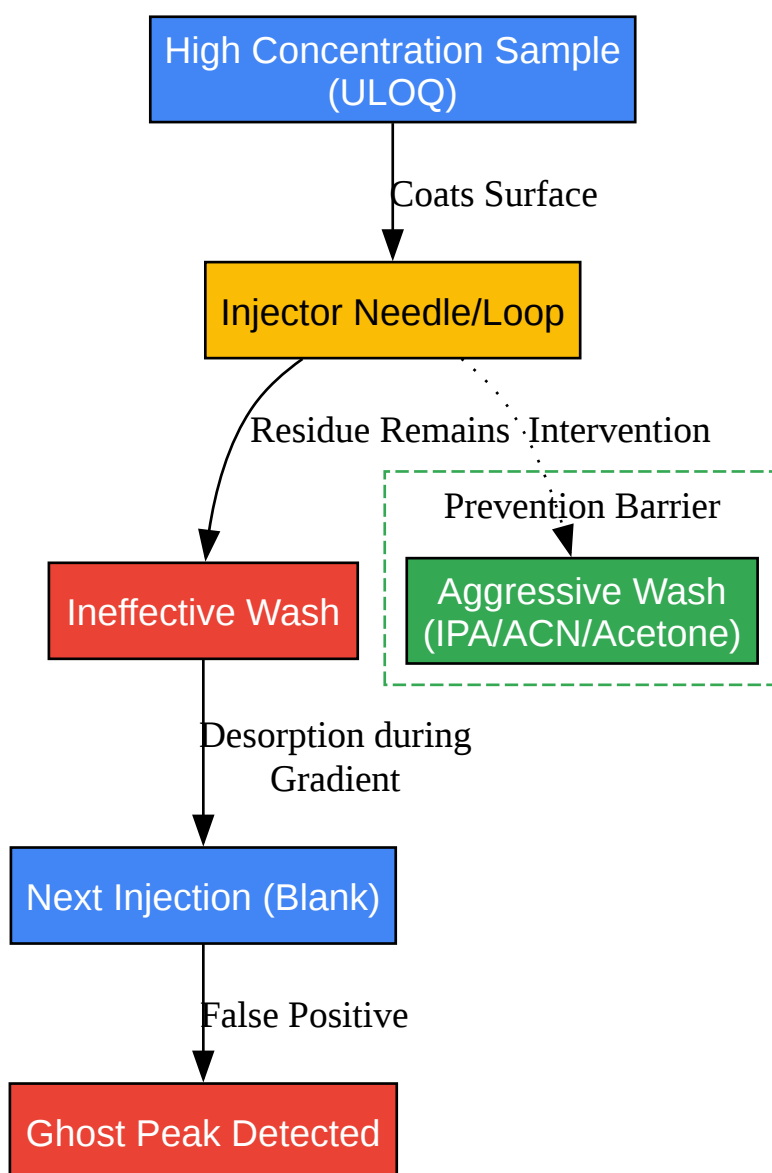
High Concentration Sample (ULOQ)

Coats Surface

Injector Needle/Loop

Residue Remains

Intervention

Prevention Barrier

Ineffective Wash

Aggressive Wash (IPA/ACN/Acetone)

Desorption during Gradient

Next Injection (Blank)

False Positive

Ghost Peak Detected